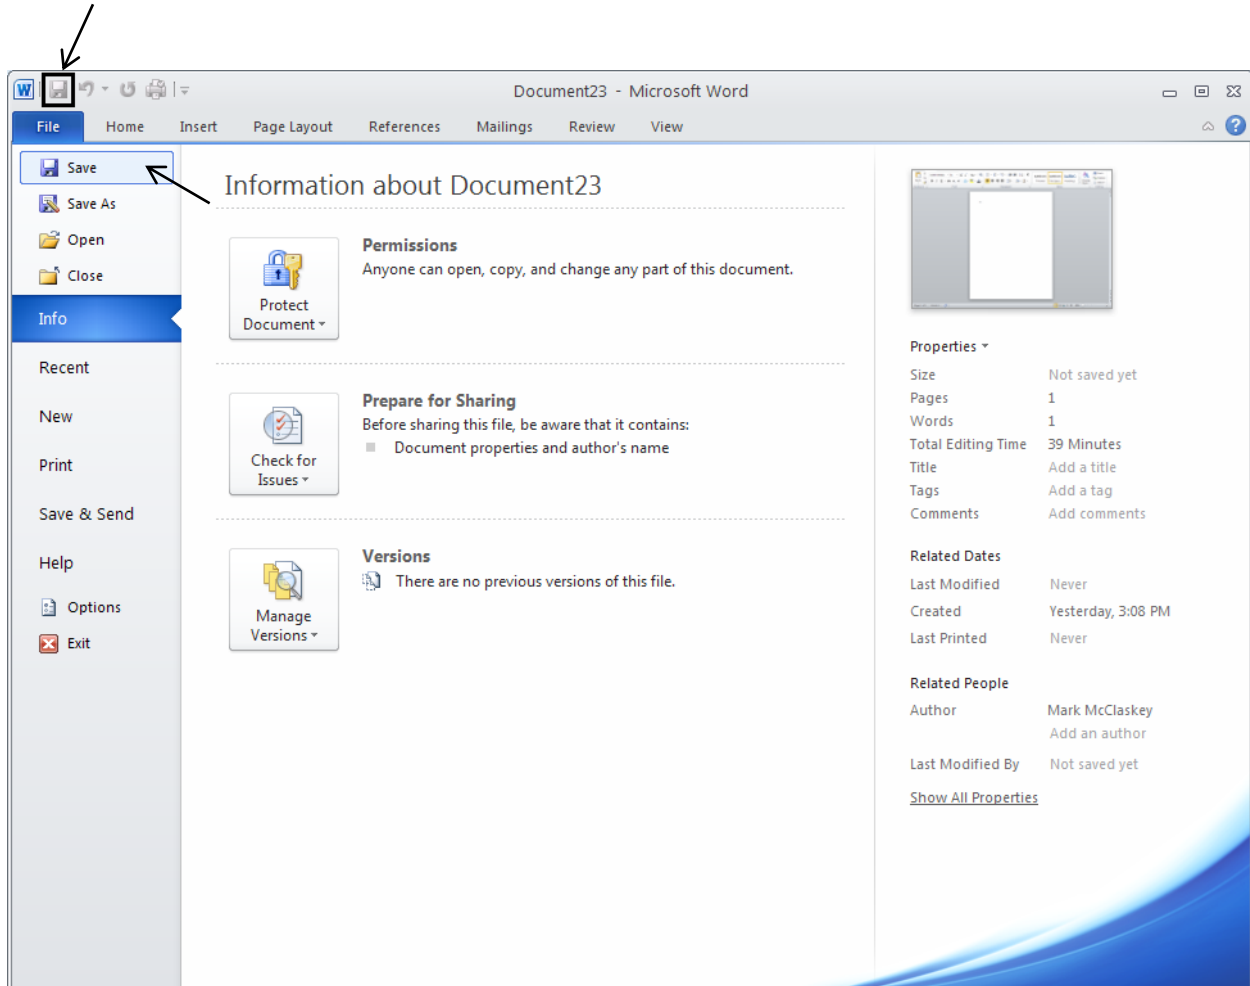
Document23 - Microsoft Word

File Home Insert Page Layout References Mailings Review View

Save
Save As
Open
Close
Info
Recent
New
Print
Save & Send
Help
Options
Exit

Information about Document23

Protect Document

Permissions
Anyone can open, copy, and change any part of this document.

Check for Issues

Prepare for Sharing
Before sharing this file, be aware that it contains:
Document properties and author's name

Manage Versions

Versions
There are no previous versions of this file.

Properties

| Size | Not saved yet |
|---|---|
| Pages | 1 |
| Words | 1 |
| Total Editing Time | 39 Minutes |
| Title | Add a title |
| Tags | Add a tag |
| Comments | Add comments |

Related Dates

| Last Modified | Never |
|---|---|
| Created | Yesterday, 3:08 PM |
| Last Printed | Never |

Related People

| Author | Mark McClaskey |
|---|---|
| | Add an author |
| Last Modified By | Not saved yet |

Show All Properties